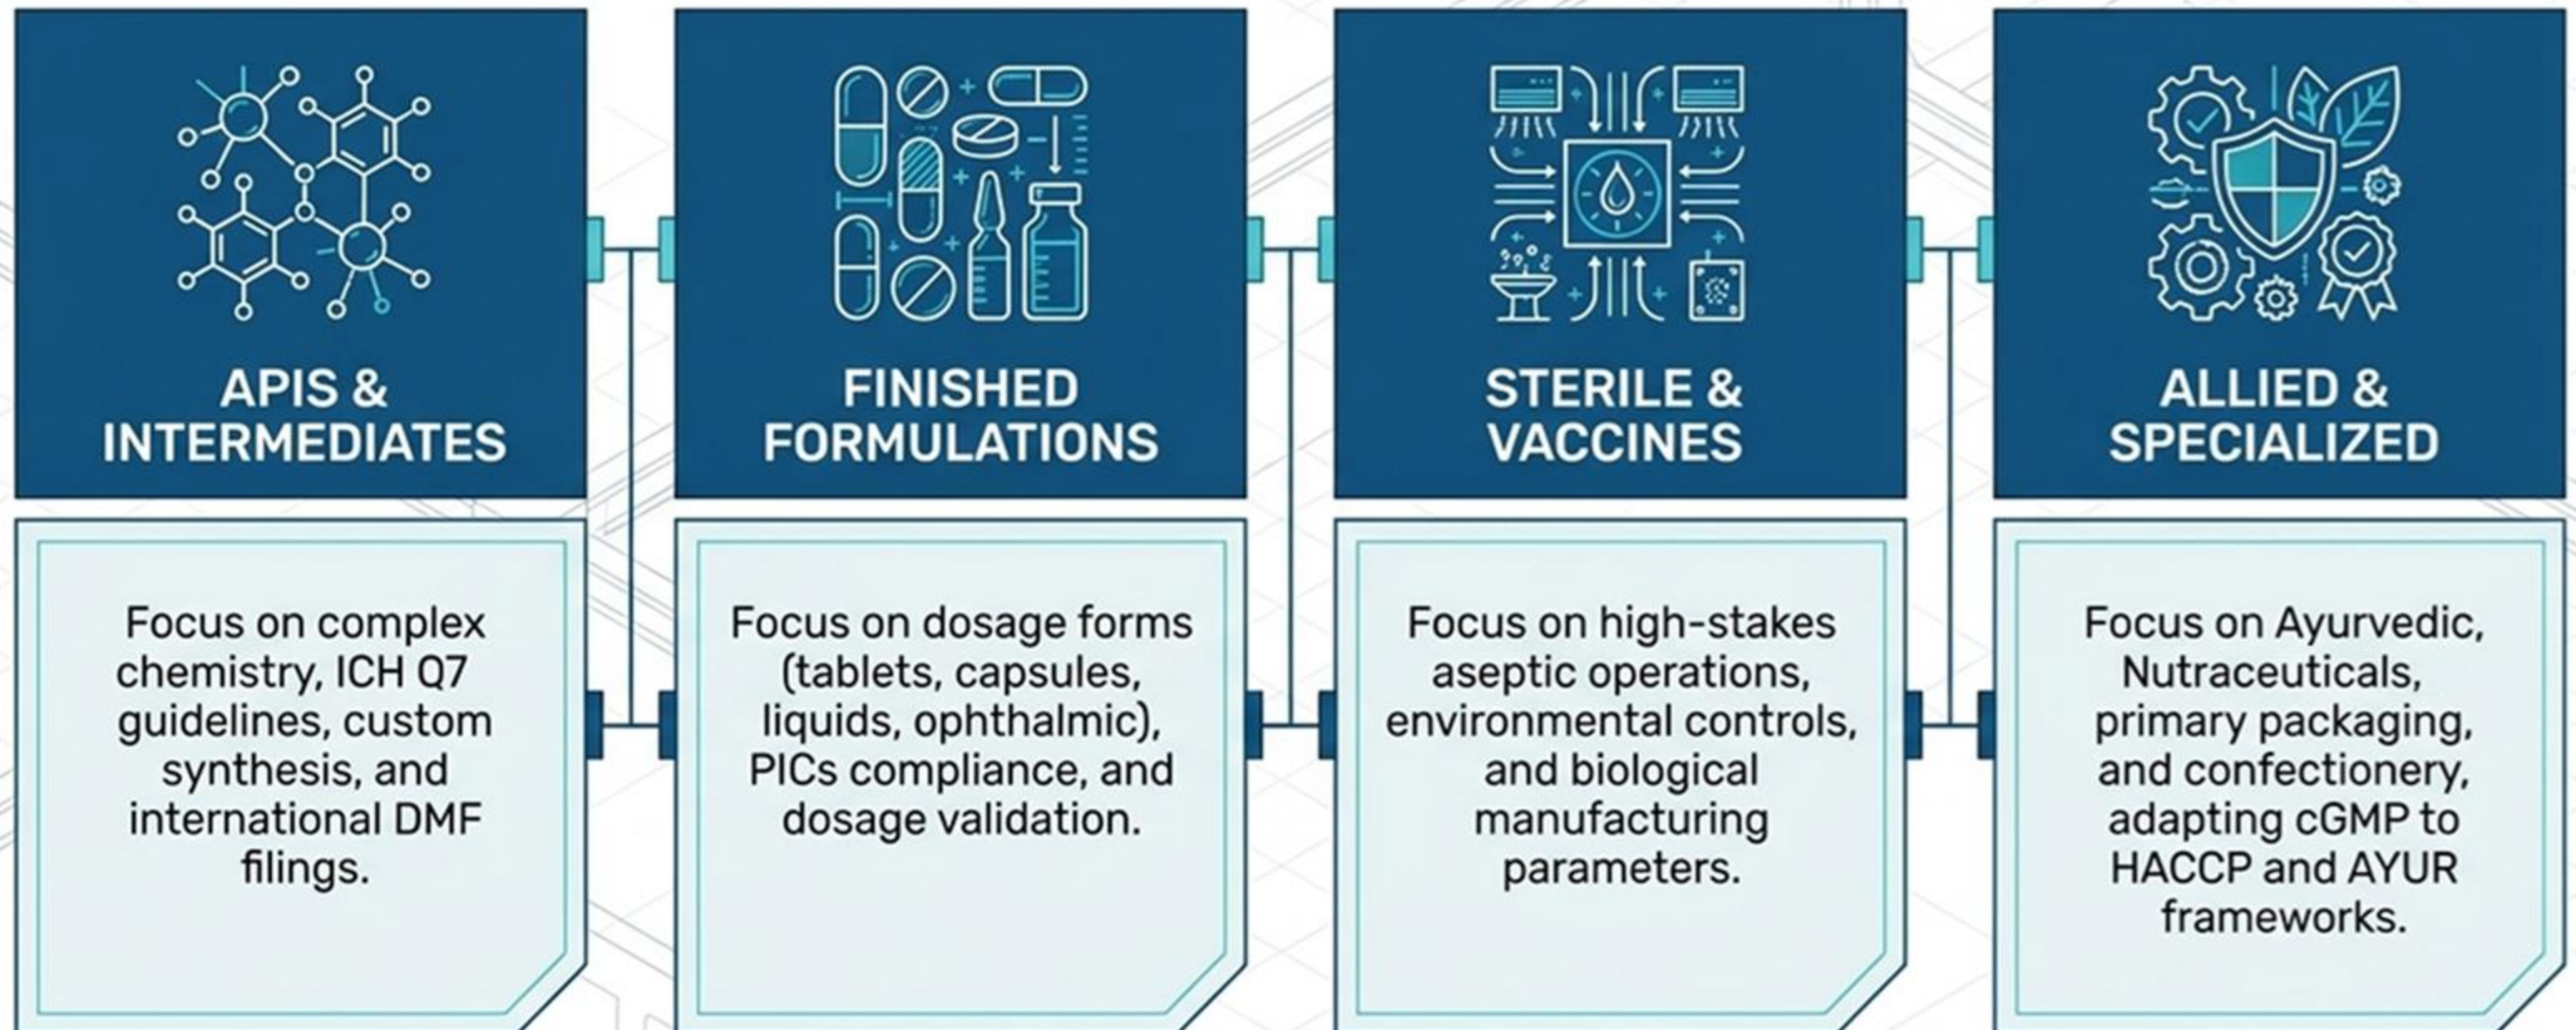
APIS & INTERMEDIATES

Focus on complex chemistry, ICH Q7 guidelines, custom synthesis, and international DMF filings.

FINISHED FORMULATIONS

Focus on dosage forms (tablets, capsules, liquids, ophthalmic), PICs compliance, and dosage validation.

STERILE & VACCINES

Focus on high-stakes aseptic operations, environmental controls, and biological manufacturing parameters.

ALLIED & SPECIALIZED

Focus on Ayurvedic, Nutraceuticals, primary packaging, and confectionery, adapting cGMP to HACCP and AYUR frameworks.